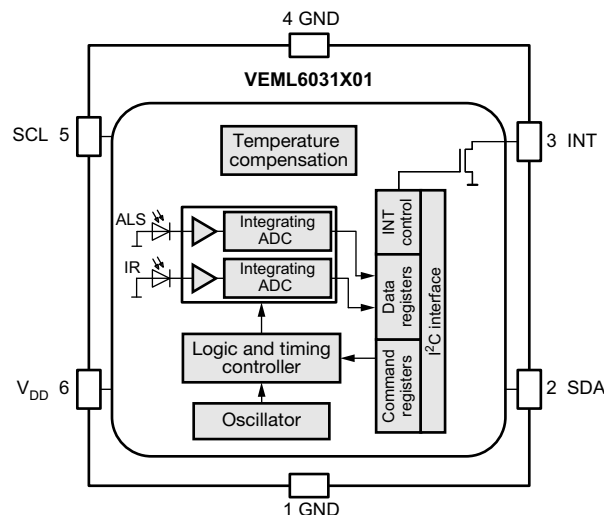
4 GND

VEML6031X01

SCL 5

Temperature compensation

3 INT

ALS

Integrating ADC

IR

Integrating ADC

INT control

Data registers

$I^2C$ interface

Logic and timing controller

Command registers

$V_{DD}$ 6

Oscillator

2 SDA

1 GND